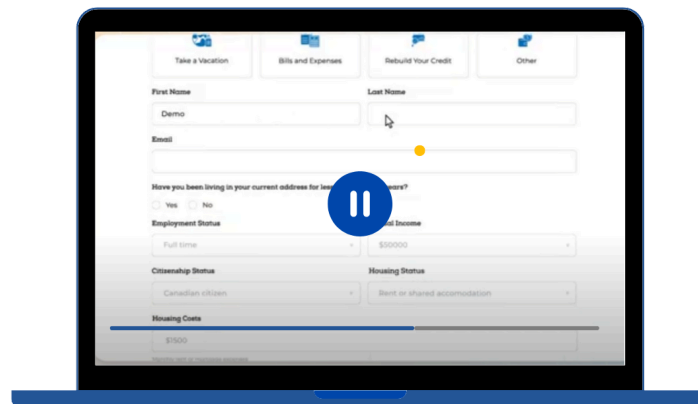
Take a Vacation
Bills and Expenses
Rebuild Your Credit
Other

First Name
Demo
Last Name

Email

Have you been living in your current address for less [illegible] years?
Yes
No

Employment Status
Full time
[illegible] Income
$50000

Citizenship Status
Canadian citizen
Housing Status
Rent or shared accomodation

Housing Costs
$1500